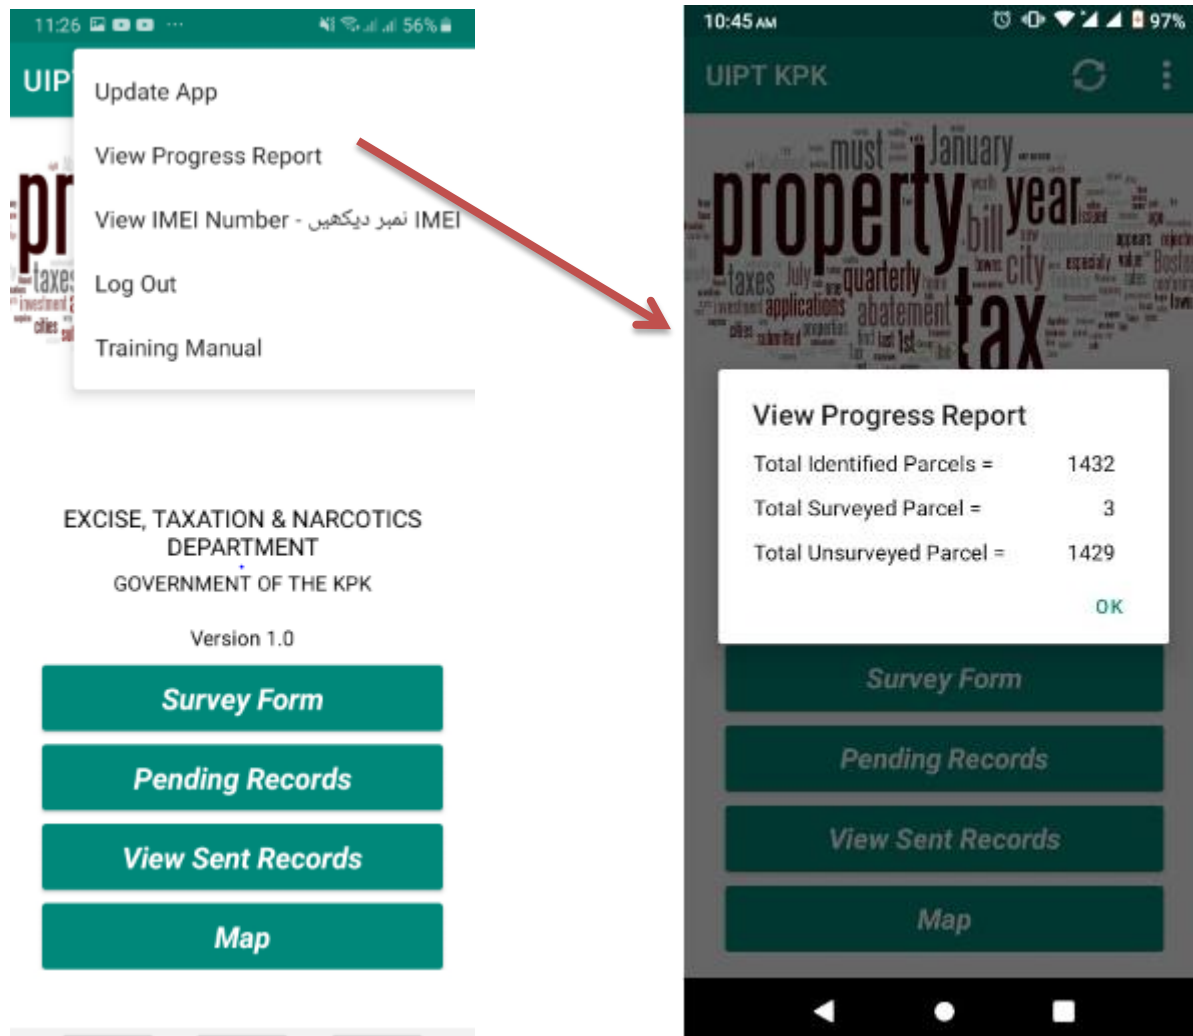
11:26 56%

UIPT

Update App

View Progress Report

View IMEI Number - IMEI نمبر دیکھیں

Log Out

Training Manual

EXCISE, TAXATION & NARCOTICS DEPARTMENT
GOVERNMENT OF THE KPK

Version 1.0

Survey Form

Pending Records

View Sent Records

Map

10:45 AM 97%

UIPT KPK

property tax year January must bill taxes city quarterly applications abatement July 1st

View Progress Report

| | |
|---|---|
| Total Identified Parcels = | 1432 |
| Total Surveyed Parcel = | 3 |
| Total Unsurveyed Parcel = | 1429 |

OK

Survey Form

Pending Records

View Sent Records

Map